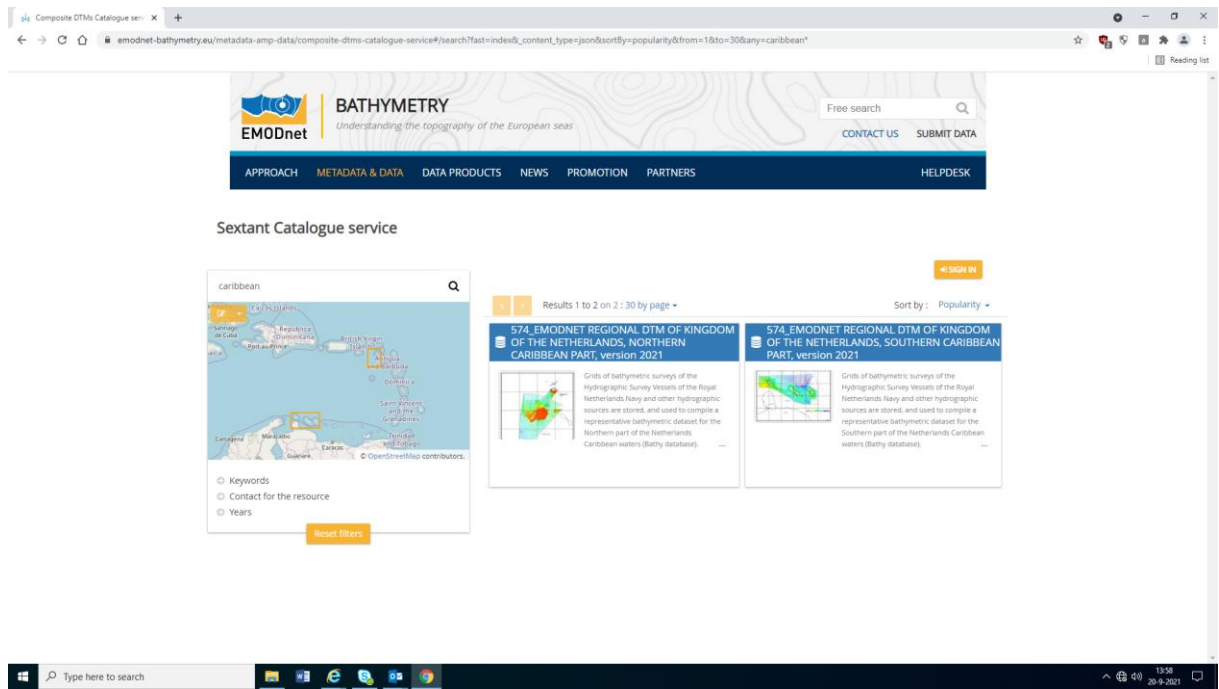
Composite DTMs Catalogue serv ×  +

emodnet-bathymetry.eu/metadata-amp-data/composite-dtms-catalogue-service#/search?fast=index&_content_type=json&sortBy=popularity&from=1&to=30&any=caribbean*

Reading list

EMODnet

BATHYMETRY

Understanding the topography of the European seas

Free search

CONTACT US   SUBMIT DATA

APPROACH   METADATA & DATA   DATA PRODUCTS   NEWS   PROMOTION   PARTNERS   HELPDESK

Sextant Catalogue service

SIGN IN

caribbean

Results 1 to 2 on 2 : 30 by page

Sort by : Popularity

Santiago de Cuba   Republica Dominicana   Port-au-Prince   British Virgin Islands   Antigua and Barbuda   Dominica   Saint Vincent and the Grenadines   Cartagena   Maracaibo   Caracas   Trinidad and Tobago   Guanare

© OpenStreetMap contributors.

Keywords

Contact for the resource

Years

Reset filters

574_EMODNET REGIONAL DTM OF KINGDOM OF THE NETHERLANDS, NORTHERN CARIBBEAN PART, version 2021

Grids of bathymetric surveys of the Hydrographic Survey Vessels of the Royal Netherlands Navy and other hydrographic sources are stored, and used to compile a representative bathymetric dataset for the Northern part of the Netherlands Caribbean waters (Bathy database). ...

574_EMODNET REGIONAL DTM OF KINGDOM OF THE NETHERLANDS, SOUTHERN CARIBBEAN PART, version 2021

Grids of bathymetric surveys of the Hydrographic Survey Vessels of the Royal Netherlands Navy and other hydrographic sources are stored, and used to compile a representative bathymetric dataset for the Southern part of the Netherlands Caribbean waters (Bathy database). ...

Type here to search

13:58
20-9-2021